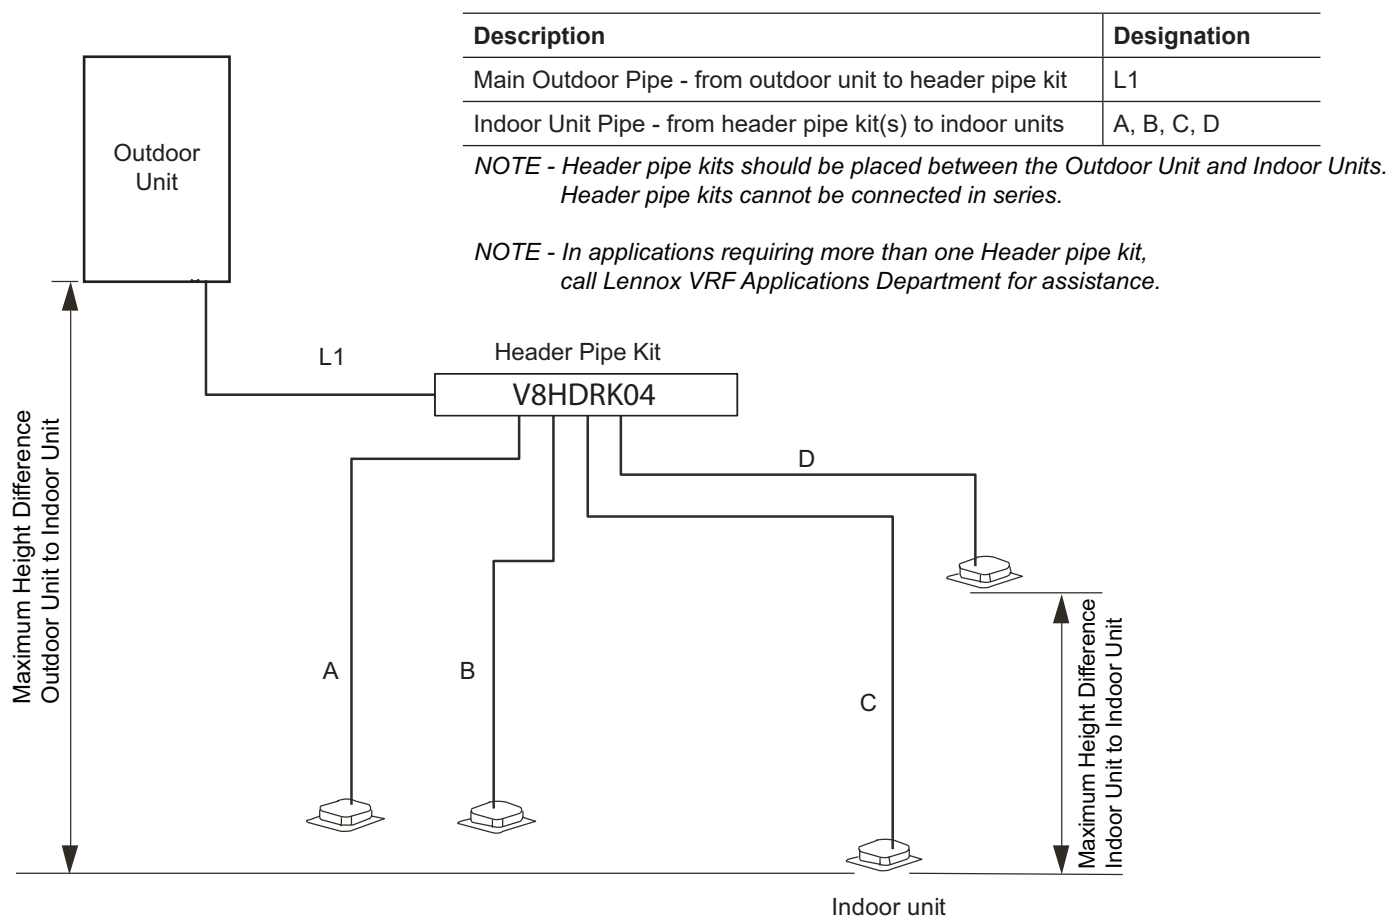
| Description | Designation |
|---|---|
| Main Outdoor Pipe - from outdoor unit to header pipe kit | L1 |
| Indoor Unit Pipe - from header pipe kit(s) to indoor units | A, B, C, D |

NOTE - Header pipe kits should be placed between the Outdoor Unit and Indoor Units. Header pipe kits cannot be connected in series.

NOTE - In applications requiring more than one Header pipe kit, call Lennox VRF Applications Department for assistance.

Outdoor Unit

Maximum Height Difference Outdoor Unit to Indoor Unit

L1

Header Pipe Kit

V8HDRK04

D

A

B

C

Maximum Height Difference Indoor Unit to Indoor Unit

Indoor unit